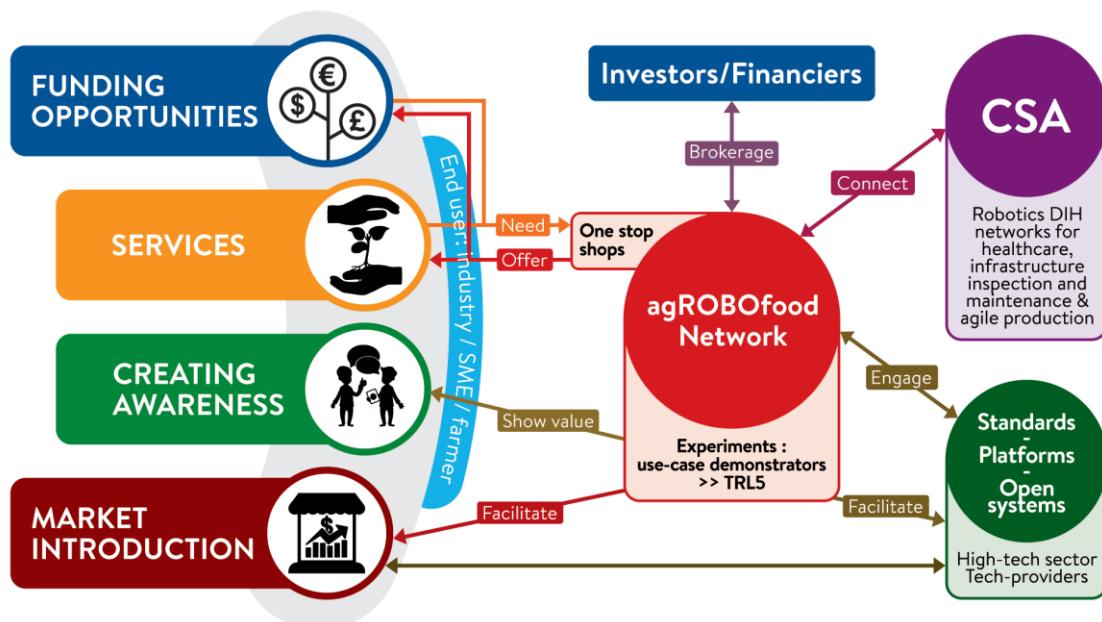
FUNDING OPPORTUNITIES

SERVICES

CREATING AWARENESS

MARKET INTRODUCTION

End user: industry / SME / farmer

Need

Offer

Show value

Facilitate

Investors/Financiers

Brokerage

One stop shops

agROBOfood Network

Experiments : use-case demonstrators >> TRL5

Connect

CSA

Robotics DIH networks for healthcare, infrastructure inspection and maintenance & agile production

Engage

Standards - Platforms - Open systems

Facilitate

High-tech sector Tech-providers